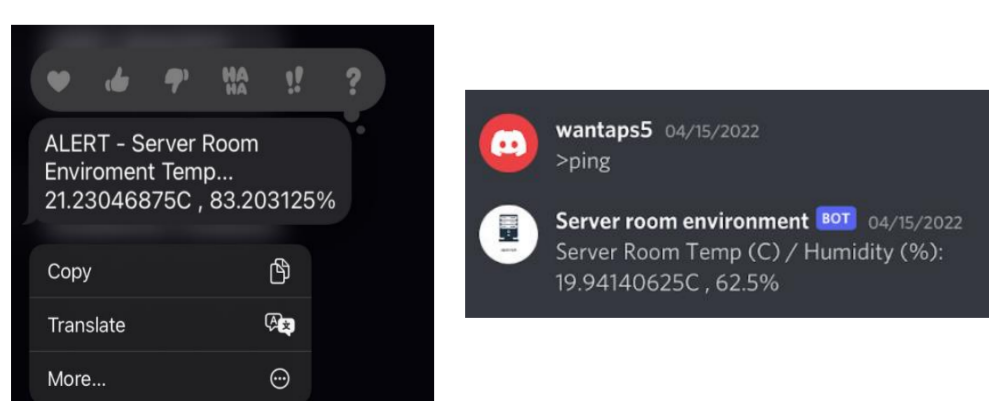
HA HA !! ?

ALERT - Server Room Enviroment Temp... 21.23046875C , 83.203125%

Copy

Translate

More...

wantaps5 04/15/2022
>ping

Server room environment BOT 04/15/2022
Server Room Temp (C) / Humidity (%): 19.94140625C , 62.5%